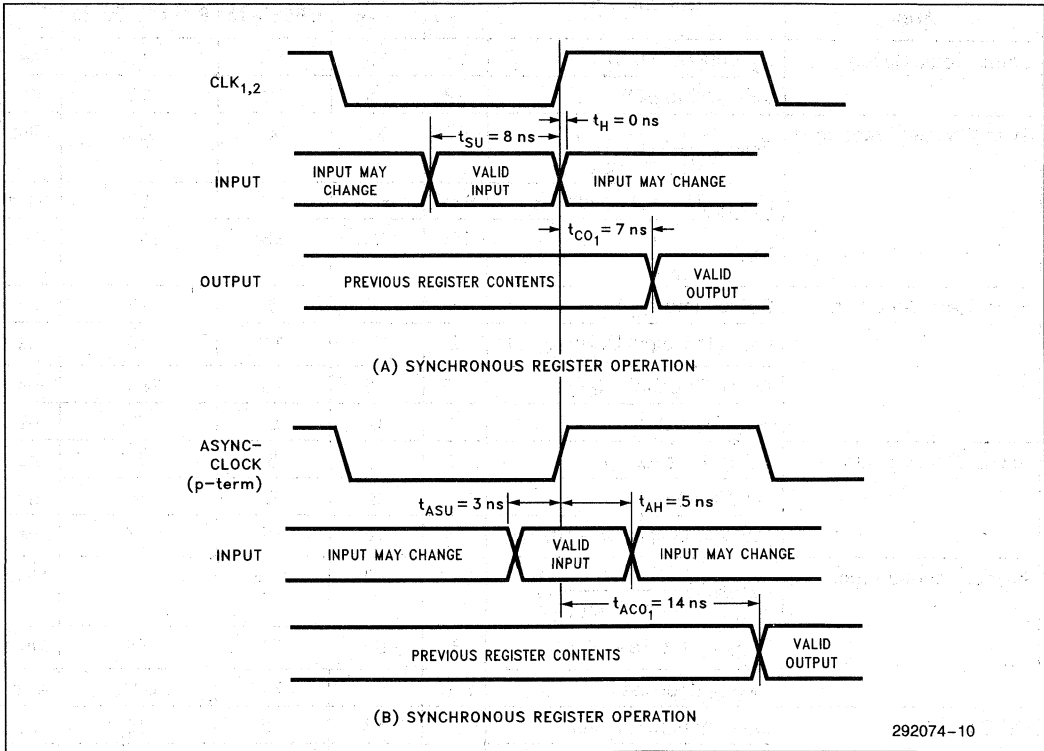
$CLK_{1,2}$

$t_{SU} = 8$ ns

$t_H = 0$ ns

INPUT

INPUT MAY CHANGE

VALID INPUT

INPUT MAY CHANGE

$t_{CO_1} = 7$ ns

OUTPUT

PREVIOUS REGISTER CONTENTS

VALID OUTPUT

(A) SYNCHRONOUS REGISTER OPERATION

ASYNC-CLOCK (p-term)

$t_{ASU} = 3$ ns

$t_{AH} = 5$ ns

INPUT

INPUT MAY CHANGE

VALID INPUT

INPUT MAY CHANGE

$t_{ACO_1} = 14$ ns

PREVIOUS REGISTER CONTENTS

VALID OUTPUT

(B) SYNCHRONOUS REGISTER OPERATION

292074–10